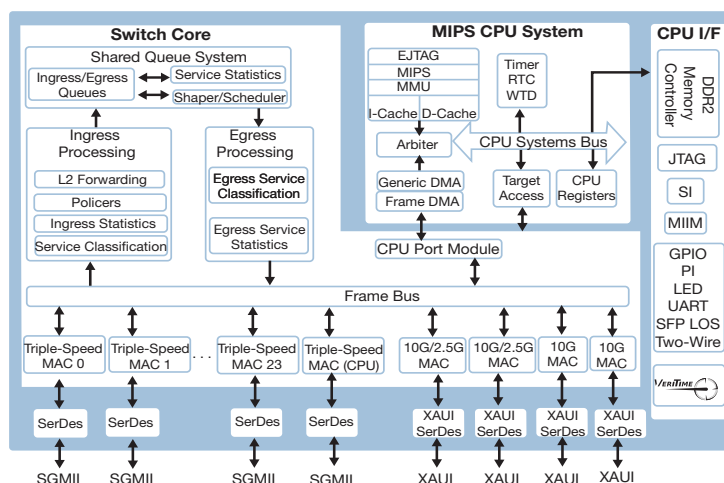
Switch Core

Shared Queue System

Ingress/Egress Queues

Service Statistics

Shaper/Scheduler

Ingress Processing

L2 Forwarding

Policers

Ingress Statistics

Service Classification

Egress Processing

Egress Service Classification

Egress Service Statistics

MIPS CPU System

EJTAG

MIPS

MMU

I-Cache D-Cache

Timer RTC WTD

Arbiter

CPU Systems Bus

Generic DMA

Frame DMA

Target Access

CPU Registers

CPU Port Module

CPU I/F

DDR2 Memory Controller

JTAG

SI

MIIM

GPIO
PI
LED
UART
SFP LOS
Two-Wire

VeriTime

Frame Bus

Triple-Speed MAC 0

Triple-Speed MAC 1

. . .

Triple-Speed MAC 23

Triple-Speed MAC (CPU)

10G/2.5G MAC

10G/2.5G MAC

10G MAC

10G MAC

SerDes

SerDes

SerDes

SerDes

XAUI SerDes

XAUI SerDes

XAUI SerDes

XAUI SerDes

SGMII

SGMII

SGMII

SGMII

XAUI

XAUI

XAUI

XAUI